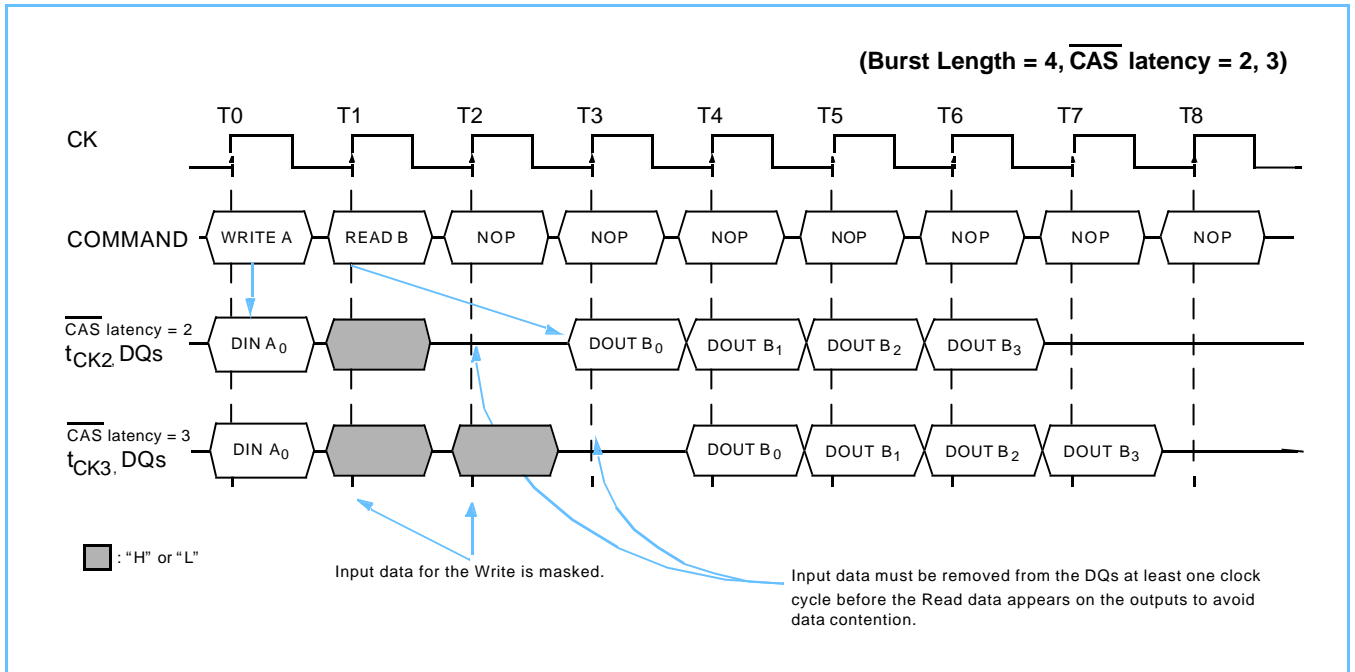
(Burst Length = 4, $\overline{CAS}$ latency = 2, 3)

T0 T1 T2 T3 T4 T5 T6 T7 T8

CK

COMMAND WRITE A READ B NOP NOP NOP NOP NOP NOP NOP

$\overline{CAS}$ latency = 2
$t_{CK2}$, DQs DIN $A_0$ DOUT $B_0$ DOUT $B_1$ DOUT $B_2$ DOUT $B_3$

$\overline{CAS}$ latency = 3
$t_{CK3}$, DQs DIN $A_0$ DOUT $B_0$ DOUT $B_1$ DOUT $B_2$ DOUT $B_3$

: "H" or "L"

Input data for the Write is masked.

Input data must be removed from the DQs at least one clock cycle before the Read data appears on the outputs to avoid data contention.